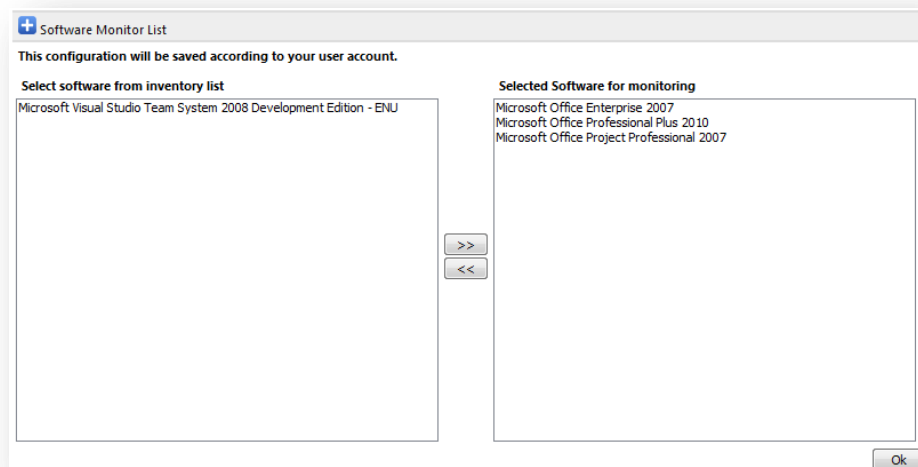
Software Monitor List

This configuration will be saved according to your user account.

Select software from inventory list

Microsoft Visual Studio Team System 2008 Development Edition - ENU

>>

<<

Selected Software for monitoring

Microsoft Office Enterprise 2007
Microsoft Office Professional Plus 2010
Microsoft Office Project Professional 2007

Ok